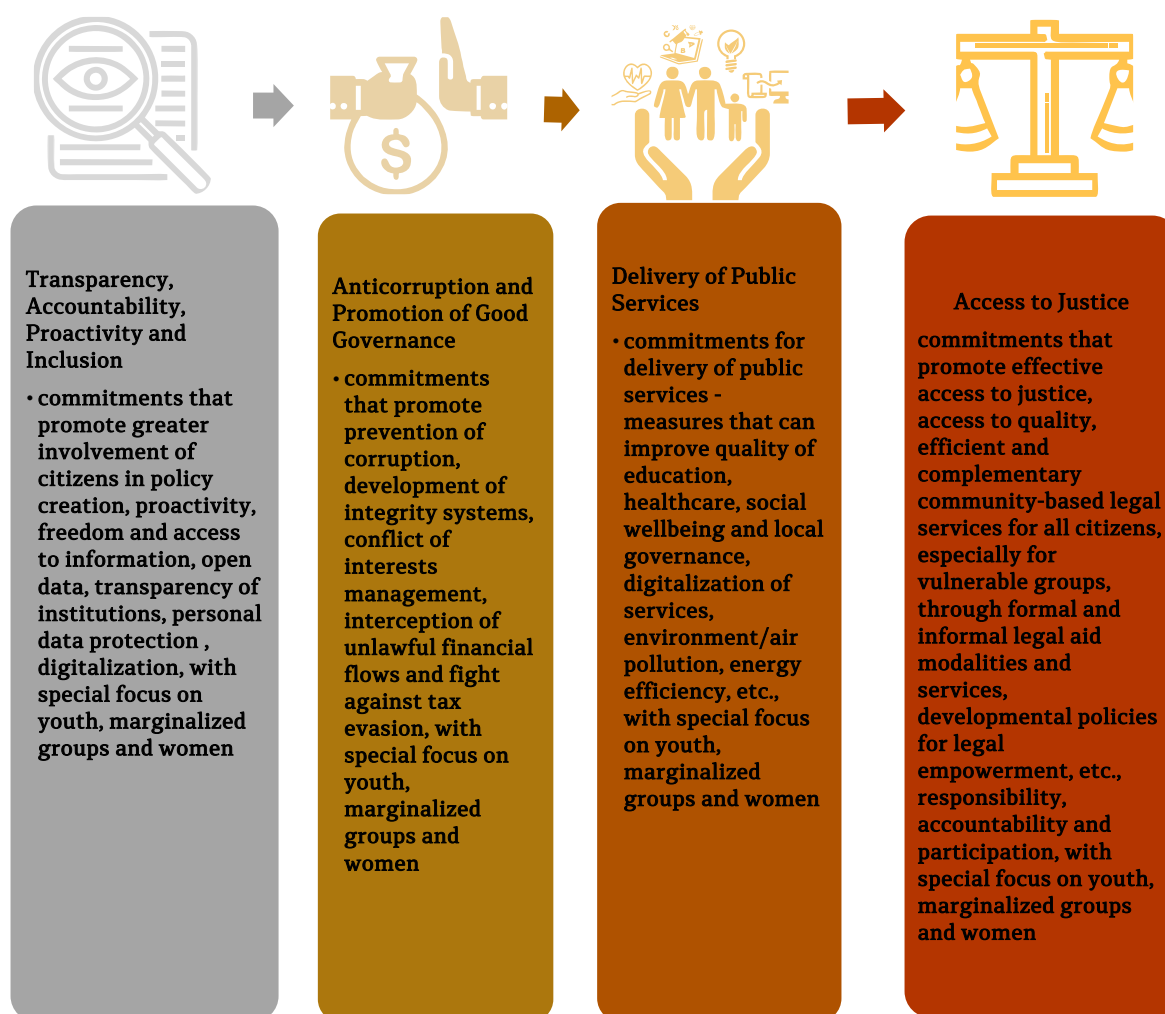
Transparency, Accountability, Proactivity and Inclusion

• commitments that promote greater involvement of citizens in policy creation, proactivity, freedom and access to information, open data, transparency of institutions, personal data protection , digitalization, with special focus on youth, marginalized groups and women

Anticorruption and Promotion of Good Governance

• commitments that promote prevention of corruption, development of integrity systems, conflict of interests management, interception of unlawful financial flows and fight against tax evasion, with special focus on youth, marginalized groups and women

Delivery of Public Services

• commitments for delivery of public services - measures that can improve quality of education, healthcare, social wellbeing and local governance, digitalization of services, environment/air pollution, energy efficiency, etc., with special focus on youth, marginalized groups and women

Access to Justice

commitments that promote effective access to justice, access to quality, efficient and complementary community-based legal services for all citizens, especially for vulnerable groups, through formal and informal legal aid modalities and services, developmental policies for legal empowerment, etc., responsibility, accountability and participation, with special focus on youth, marginalized groups and women